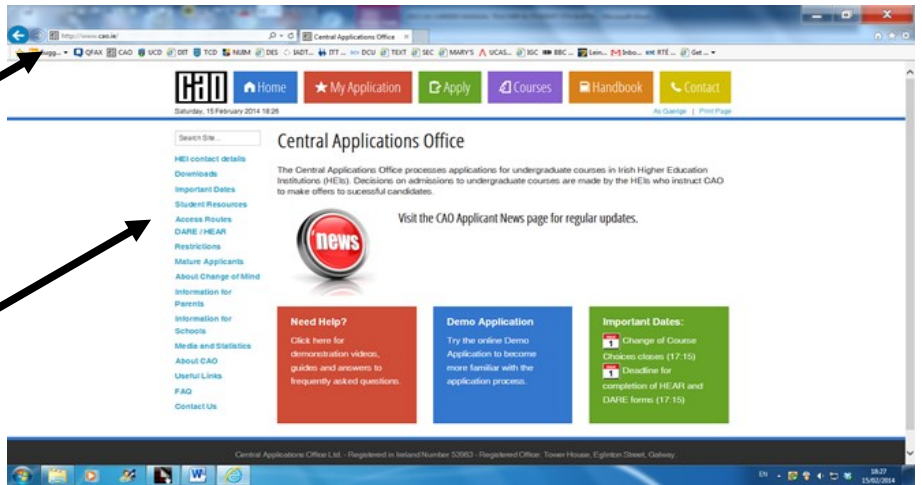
http://www.cao.ie/
Central Applications Office ×
Sugg... QFAX CAO UCD DIT TCD NUIM DES IADT... ITT... DCU TEXT SEC MARY'S UCAS... IGC BBC... Lein... Inbo... RTÉ... Get...

CAO
Home
My Application
Apply
Courses
Handbook
Contact
Saturday, 15 February 2014 18:26
As Gaeilge | Print Page

Search Site...
HEI contact details
Downloads
Important Dates
Student Resources
Access Routes
DARE / HEAR
Restrictions
Mature Applicants
About Change of Mind
Information for Parents
Information for Schools
Media and Statistics
About CAO
Useful Links
FAQ
Contact Us

Central Applications Office

The Central Applications Office processes applications for undergraduate courses in Irish Higher Education Institutions (HEIs). Decisions on admissions to undergraduate courses are made by the HEIs who instruct CAO to make offers to sucessful candidates.

news

Visit the CAO Applicant News page for regular updates.

Need Help?
Click here for demonstration videos, guides and answers to frequently asked questions.

Demo Application
Try the online Demo Application to become more familiar with the application process.

Important Dates:
1 Change of Course Choices closes (17:15)
1 Deadline for completion of HEAR and DARE forms (17:15)

Central Applications Office Ltd. - Registered in Ireland Number 52083 - Registered Office: Tower House, Eglinton Street, Galway.

EN 18:27 15/02/2014